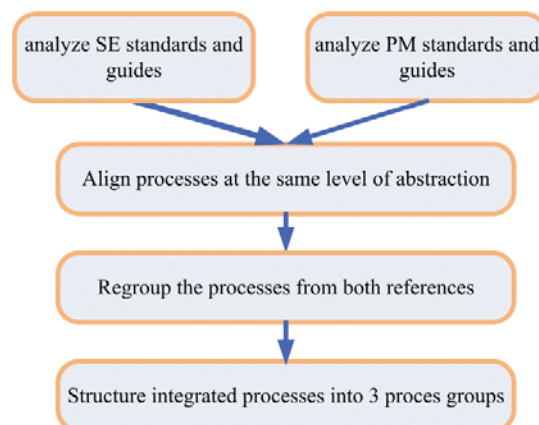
analyze SE standards and guides

analyze PM standards and guides

Align processes at the same level of abstraction

Regroup the processes from both references

Structure integrated processes into 3 proces groups